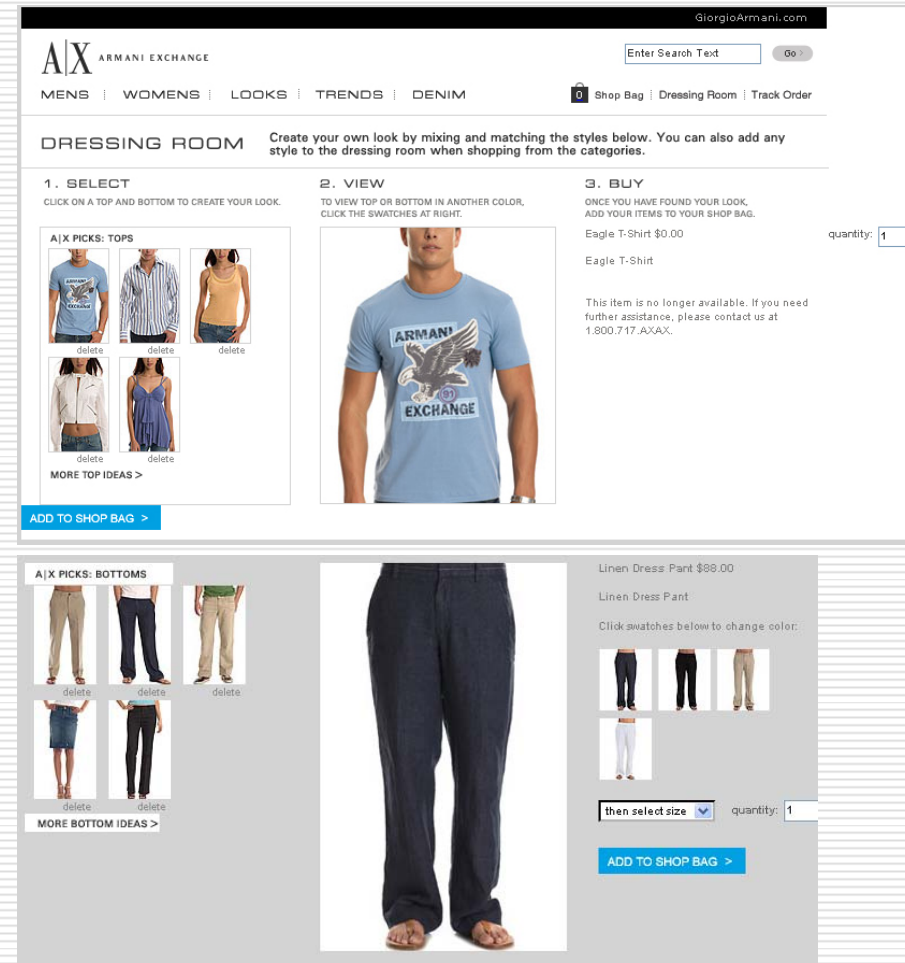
GiorgioArmani.com

A|X ARMANI EXCHANGE

Enter Search Text Go

MENS | WOMENS | LOOKS | TRENDS | DENIM

0 Shop Bag | Dressing Room | Track Order

DRESSING ROOM

Create your own look by mixing and matching the styles below. You can also add any style to the dressing room when shopping from the categories.

1. SELECT

CLICK ON A TOP AND BOTTOM TO CREATE YOUR LOOK.

A|X PICKS: TOPS

delete delete delete

delete delete

MORE TOP IDEAS >

2. VIEW

TO VIEW TOP OR BOTTOM IN ANOTHER COLOR, CLICK THE SWATCHES AT RIGHT.

ARMANI EXCHANGE 91

3. BUY

ONCE YOU HAVE FOUND YOUR LOOK, ADD YOUR ITEMS TO YOUR SHOP BAG.

Eagle T-Shirt $0.00

quantity: 1

Eagle T-Shirt

This item is no longer available. If you need further assistance, please contact us at 1.800.717.AXAX.

ADD TO SHOP BAG >

A|X PICKS: BOTTOMS

delete delete delete

delete delete

MORE BOTTOM IDEAS >

Linen Dress Pant $88.00

Linen Dress Pant

Click swatches below to change color:

then select size

quantity: 1

ADD TO SHOP BAG >